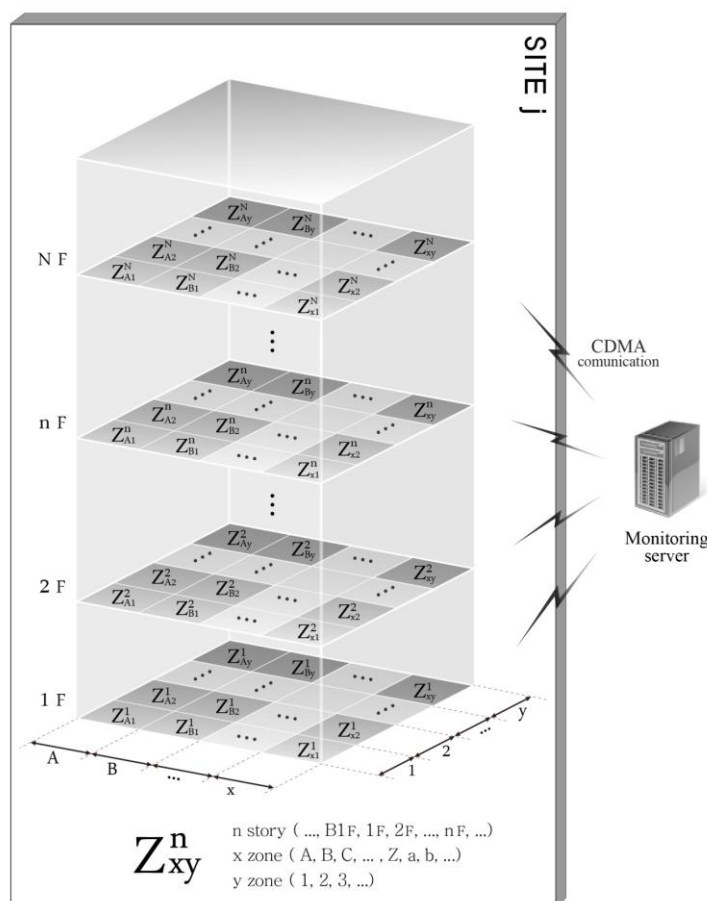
SITE j

N F

$Z_{Ay}^{N}$ $Z_{By}^{N}$ ... ... ... $Z_{xy}^{N}$
$Z_{A2}^{N}$ $Z_{B2}^{N}$ ... ...
$Z_{A1}^{N}$ $Z_{B1}^{N}$ ... ... $Z_{x2}^{N}$
$Z_{x1}^{N}$

⋮

n F

$Z_{Ay}^{n}$ $Z_{By}^{n}$ ... ... ... $Z_{xy}^{n}$
$Z_{A2}^{n}$ $Z_{B2}^{n}$ ... ...
$Z_{A1}^{n}$ $Z_{B1}^{n}$ ... ... $Z_{x2}^{n}$
$Z_{x1}^{n}$

⋮

2 F

$Z_{Ay}^{2}$ $Z_{By}^{2}$ ... ... ... $Z_{xy}^{2}$
$Z_{A2}^{2}$ $Z_{B2}^{2}$ ... ...
$Z_{A1}^{2}$ $Z_{B1}^{2}$ ... ... $Z_{x2}^{2}$
$Z_{x1}^{2}$

1 F

$Z_{Ay}^{1}$ $Z_{By}^{1}$ ... ... ... $Z_{xy}^{1}$
$Z_{A2}^{1}$ $Z_{B2}^{1}$ ... ...
$Z_{A1}^{1}$ $Z_{B1}^{1}$ ... ... $Z_{x2}^{1}$
$Z_{x1}^{1}$

A B ... x

1 2 ... y

CDMA
comunication

Monitoring
server

$Z_{xy}^{n}$

n story ( ..., B1F, 1F, 2F, ..., nF, ...)
x zone ( A, B, C, ... , Z, a, b, ...)
y zone ( 1, 2, 3, ...)